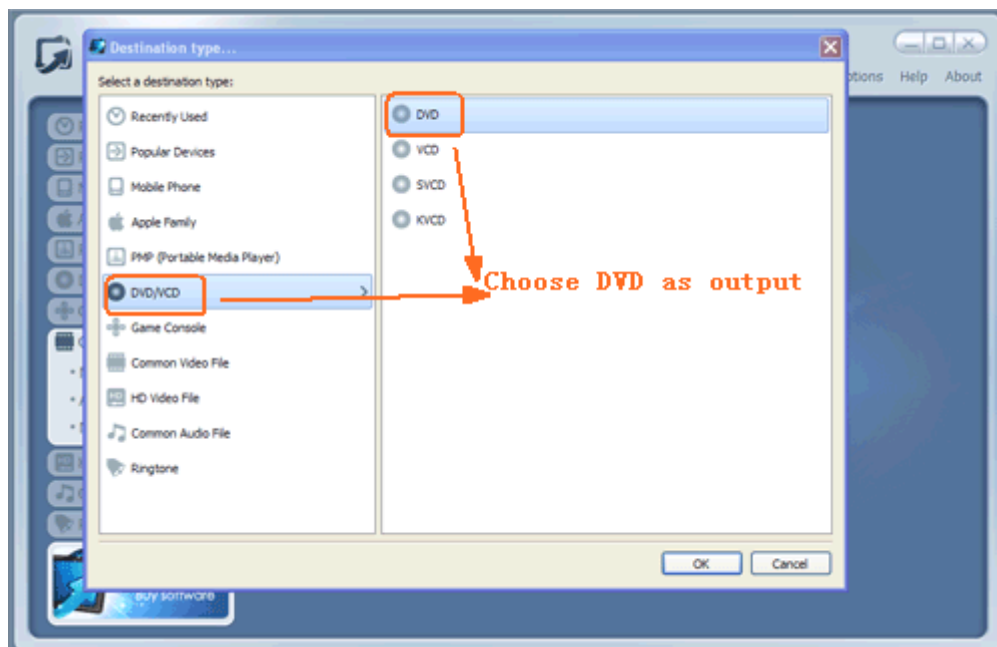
Destination type...

Select a destination type:

Recently Used
Popular Devices
Mobile Phone
Apple Family
PMP (Portable Media Player)
DVD/VCD
Game Console
Common Video File
HD Video File
Common Audio File
Ringtone

DVD
VCD
SVCD
KVCD

Choose DVD as output

OK
Cancel

ptions Help About

Buy software